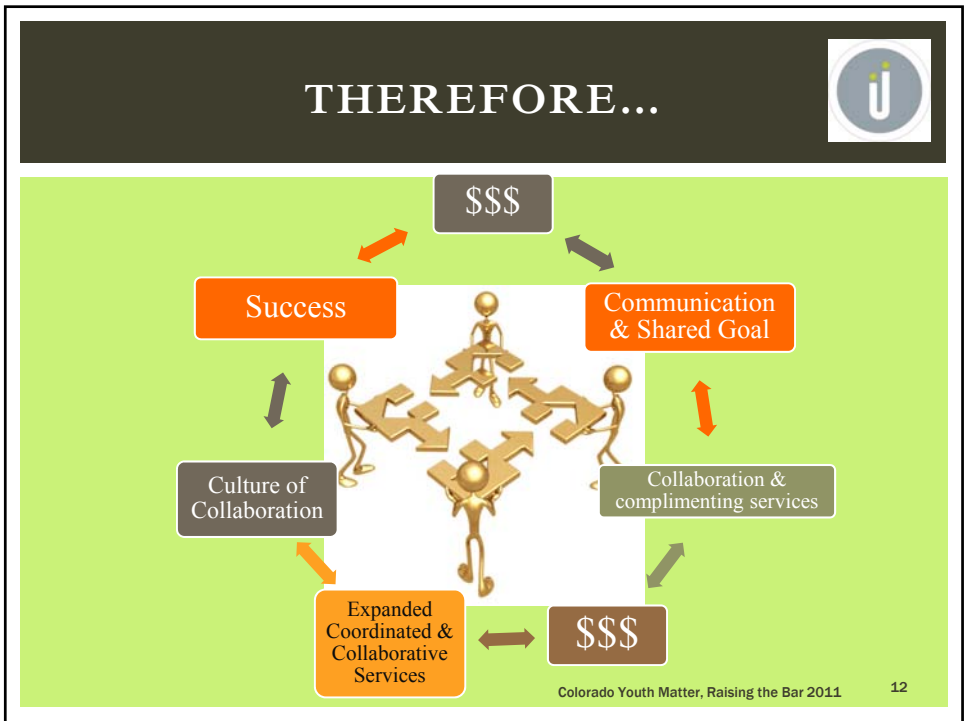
THEREFORE…

$$$

Communication & Shared Goal

Collaboration & complimenting services

$$$

Expanded Coordinated & Collaborative Services

Culture of Collaboration

Success

Colorado Youth Matter, Raising the Bar 2011

12